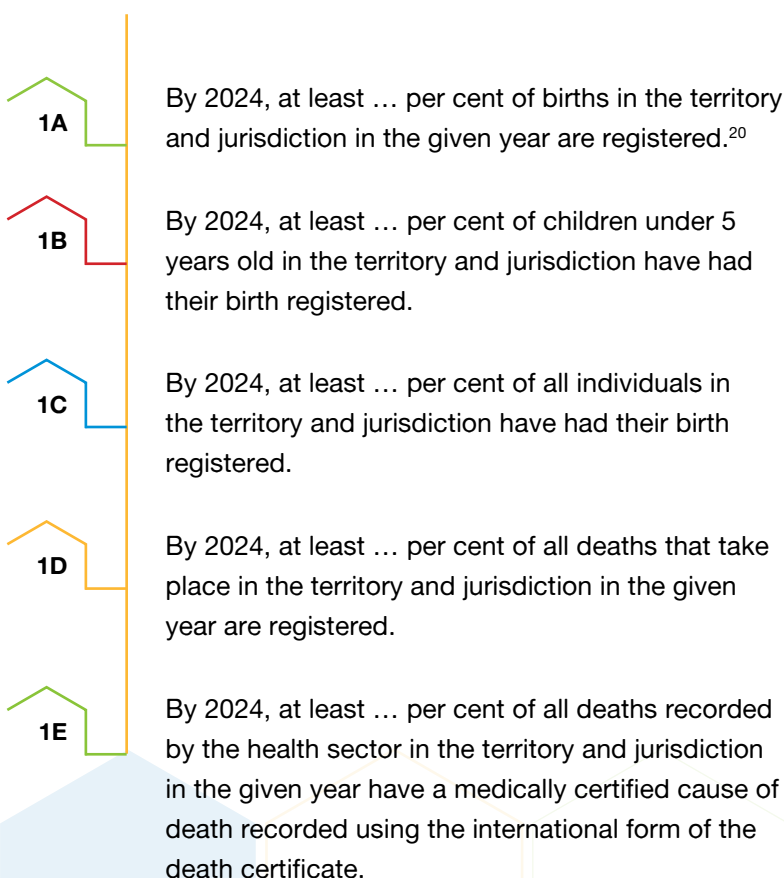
1A

By 2024, at least … per cent of births in the territory and jurisdiction in the given year are registered.$^{20}$

1B

By 2024, at least … per cent of children under 5 years old in the territory and jurisdiction have had their birth registered.

1C

By 2024, at least … per cent of all individuals in the territory and jurisdiction have had their birth registered.

1D

By 2024, at least … per cent of all deaths that take place in the territory and jurisdiction in the given year are registered.

1E

By 2024, at least … per cent of all deaths recorded by the health sector in the territory and jurisdiction in the given year have a medically certified cause of death recorded using the international form of the death certificate.